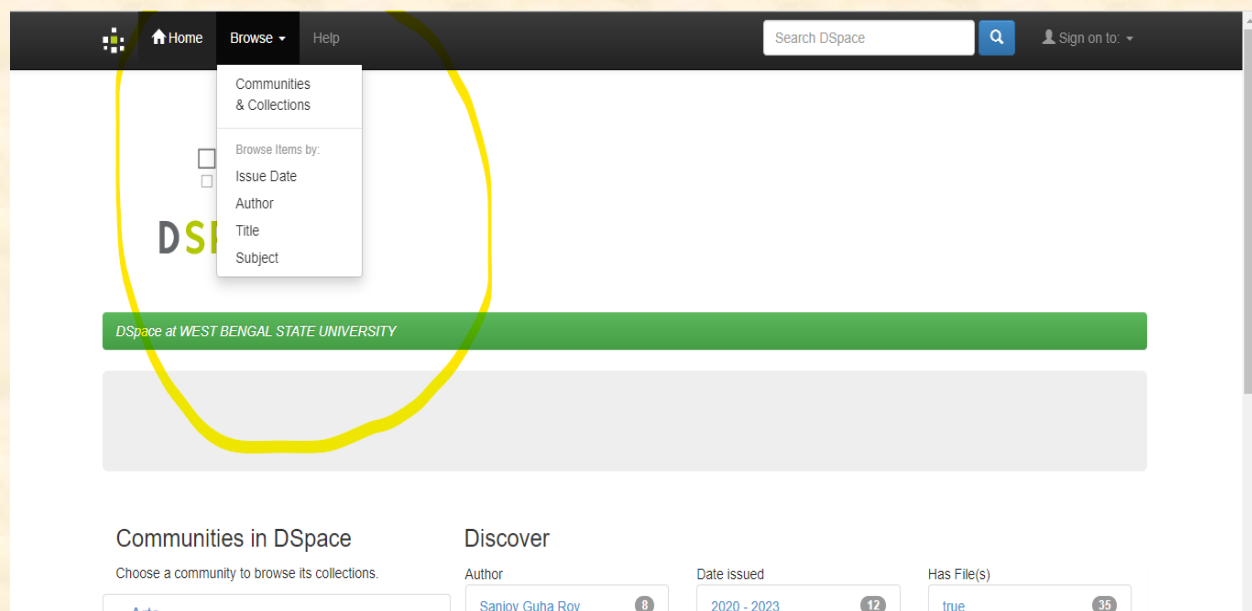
Home Browse Help

Search DSpace

Sign on to:

Communities & Collections

Browse Items by:

Issue Date

Author

Title

Subject

DS

DSpace at WEST BENGAL STATE UNIVERSITY

Communities in DSpace

Choose a community to browse its collections.

Arts

Discover

Author

Sanjoy Guha Roy 8

Date issued

2020 - 2023 12

Has File(s)

true 35